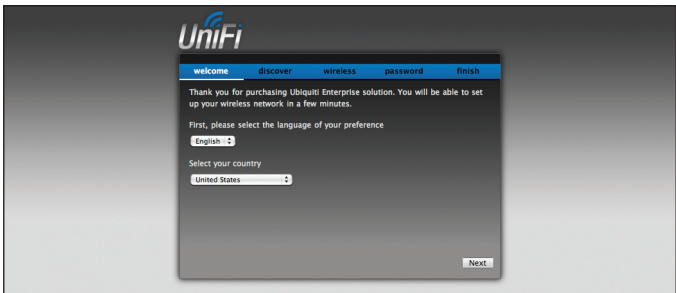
UniFi

welcome discover wireless password finish

Thank you for purchasing Ubiquiti Enterprise solution. You will be able to set up your wireless network in a few minutes.

First, please select the language of your preference

English

Select your country

United States

Next